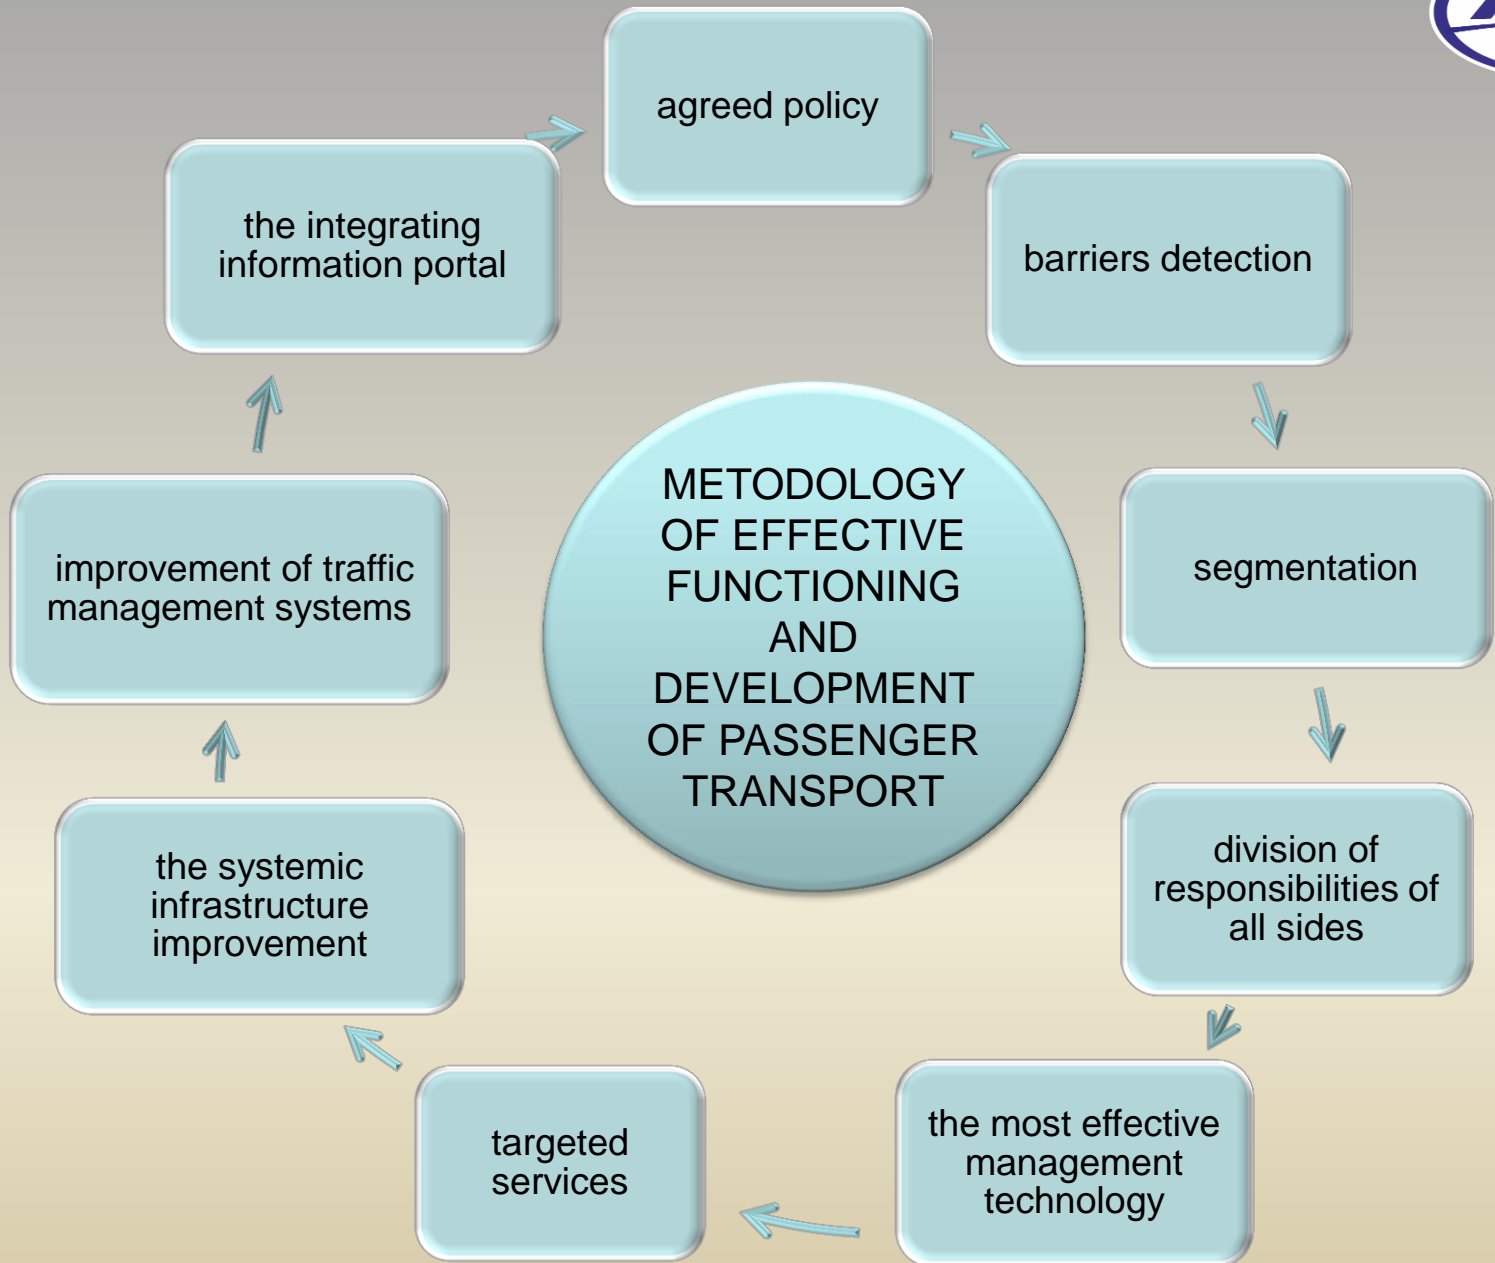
METODOLOGY OF EFFECTIVE FUNCTIONING AND DEVELOPMENT OF PASSENGER TRANSPORT

agreed policy

barriers detection

segmentation

division of responsibilities of all sides

the most effective management technology

targeted services

the systemic infrastructure improvement

improvement of traffic management systems

the integrating information portal